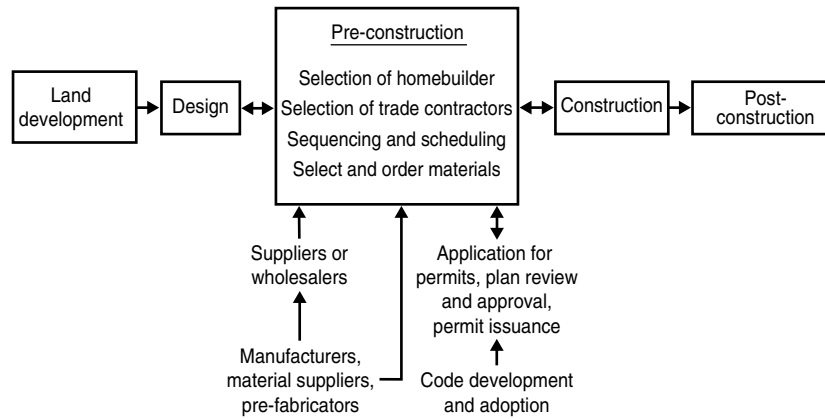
Land development

Design

Pre-construction

Selection of homebuilder
Selection of trade contractors
Sequencing and scheduling
Select and order materials

Construction

Post-construction

Suppliers or wholesalers

Manufacturers, material suppliers, pre-fabricators

Application for permits, plan review and approval, permit issuance

Code development and adoption